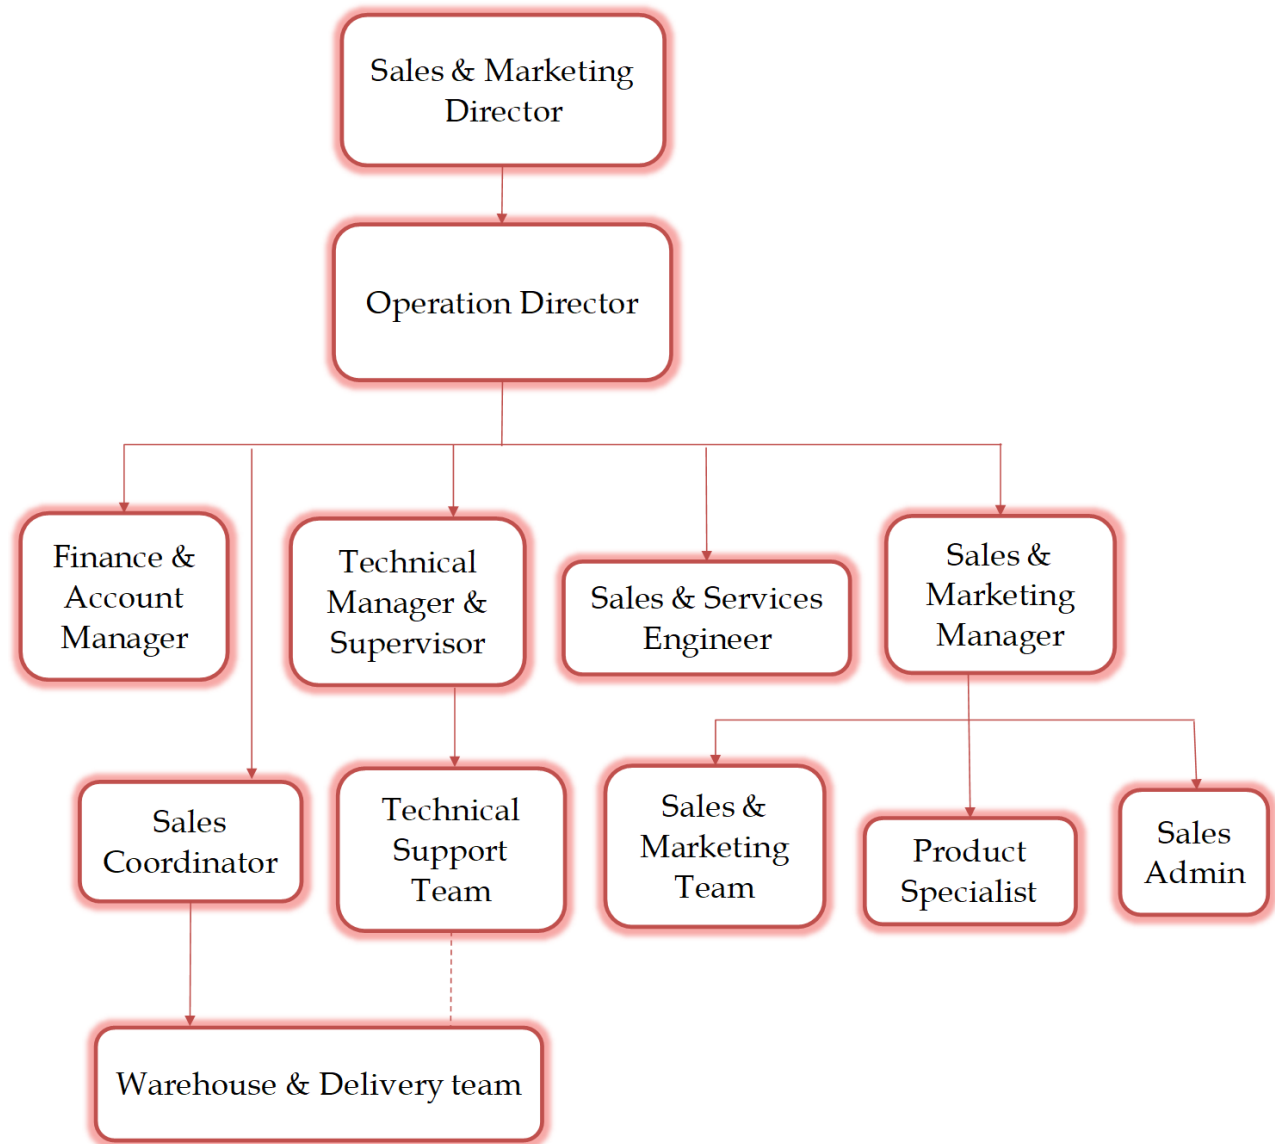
Sales & Marketing Director

Operation Director

Finance & Account Manager

Technical Manager & Supervisor

Sales & Services Engineer

Sales & Marketing Manager

Sales Coordinator

Technical Support Team

Sales & Marketing Team

Product Specialist

Sales Admin

Warehouse & Delivery team